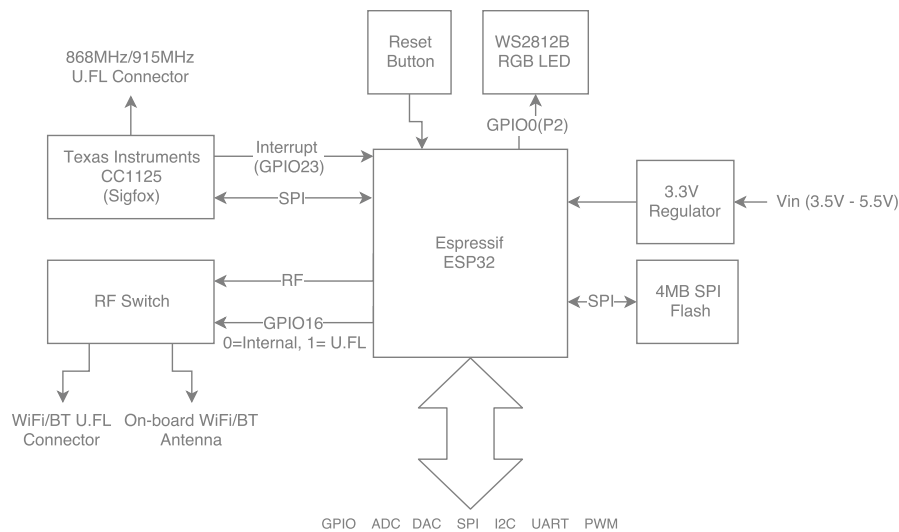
868MHz/915MHz
U.FL Connector

Reset
Button

WS2812B
RGB LED

GPIO0(P2)

Texas Instruments
CC1125
(Sigfox)

Interrupt
(GPIO23)

SPI

Espressif
ESP32

3.3V
Regulator

Vin (3.5V - 5.5V)

RF Switch

RF

GPIO16
0=Internal, 1= U.FL

SPI

4MB SPI
Flash

WiFi/BT U.FL
Connector

On-board WiFi/BT
Antenna

GPIO ADC DAC SPI I2C UART PWM